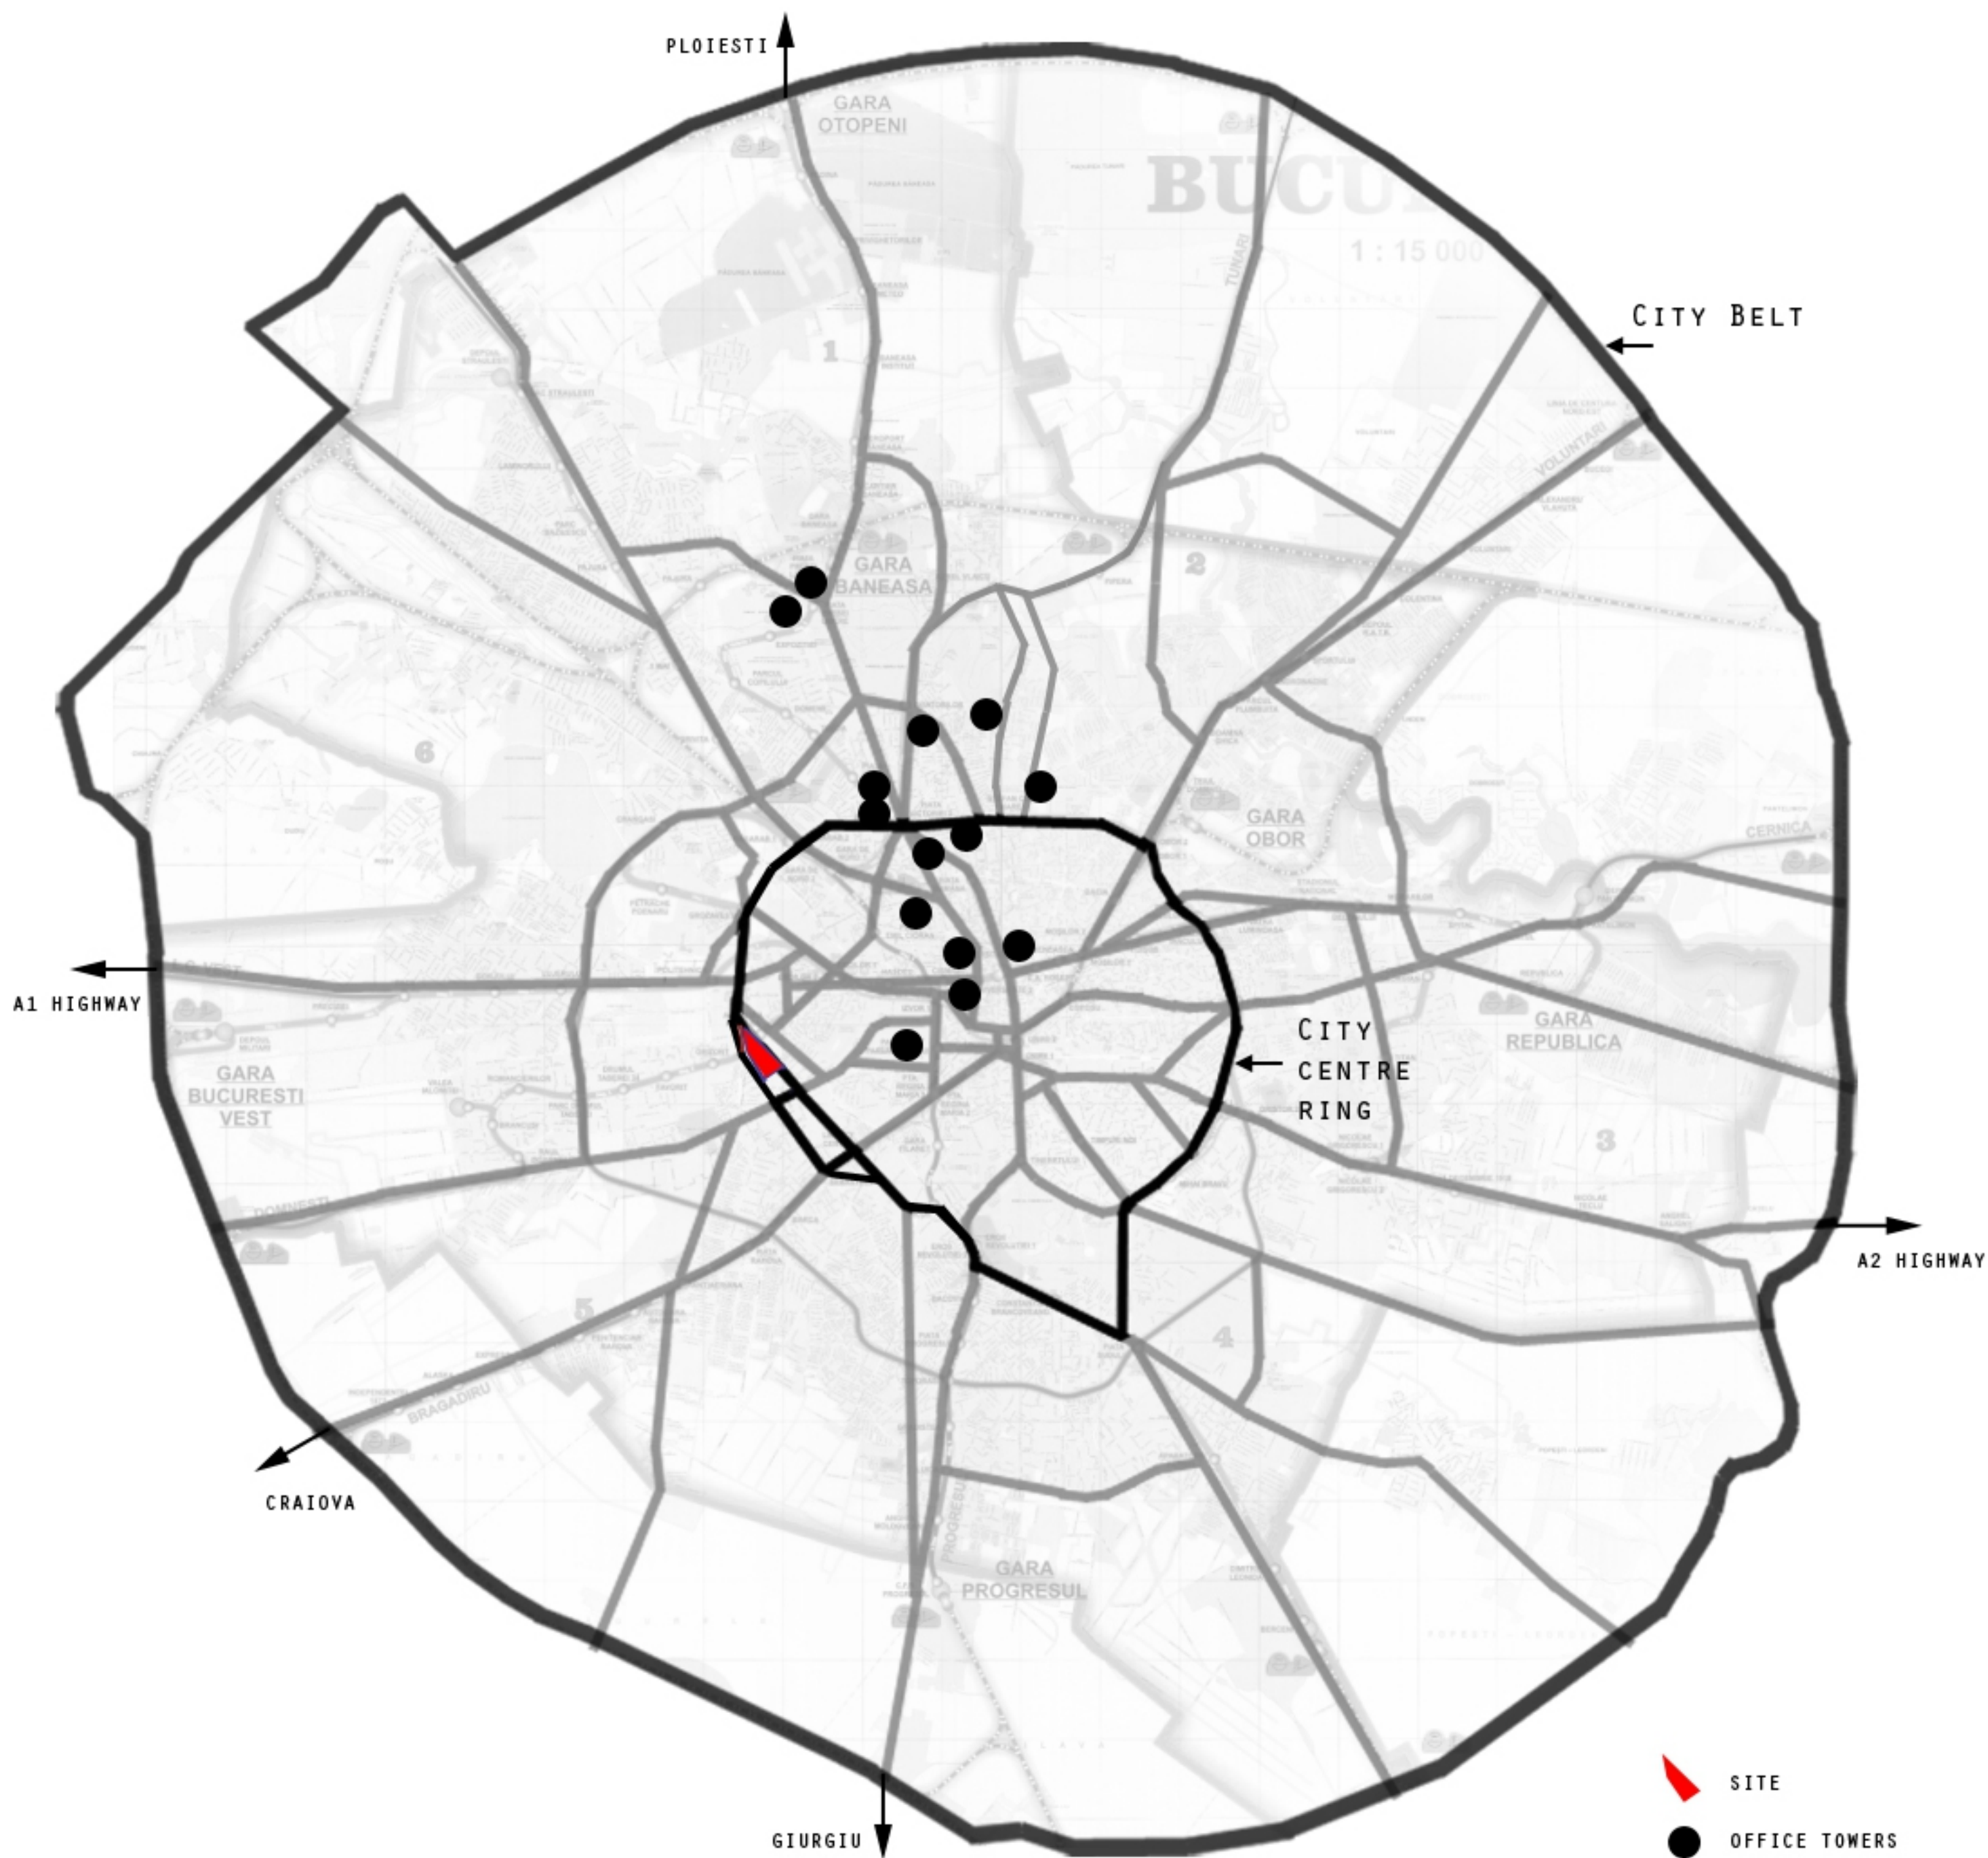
PLOIESTI

GARA OTOPENI

BUCU

1 : 15 000

TUNARI

City Belt

1

VOLUNTARI

GARA BANEASA

2

6

GARA OBOR

CERNICA

A1 HIGHWAY

City centre ring

GARA REPUBLICA

GARA BUCURESTI VEST

3

DOMNESTI

A2 HIGHWAY

5

4

BRAGADIRU

CRAIOVA

PROGRESU

GARA PROGRESUL

SITE

OFFICE TOWERS

GIURGIU